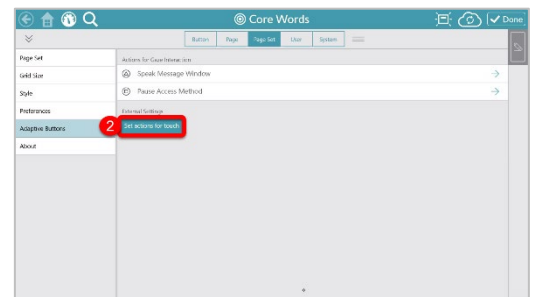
Core Words

Done

Button Page Page Set User System

Page Set
Grid Size
Style
Preferences
Adaptive Buttons
About

Actions for Core Interaction
Speak Message Window
Pause Access Method

External Settings
2
Set actions for touch